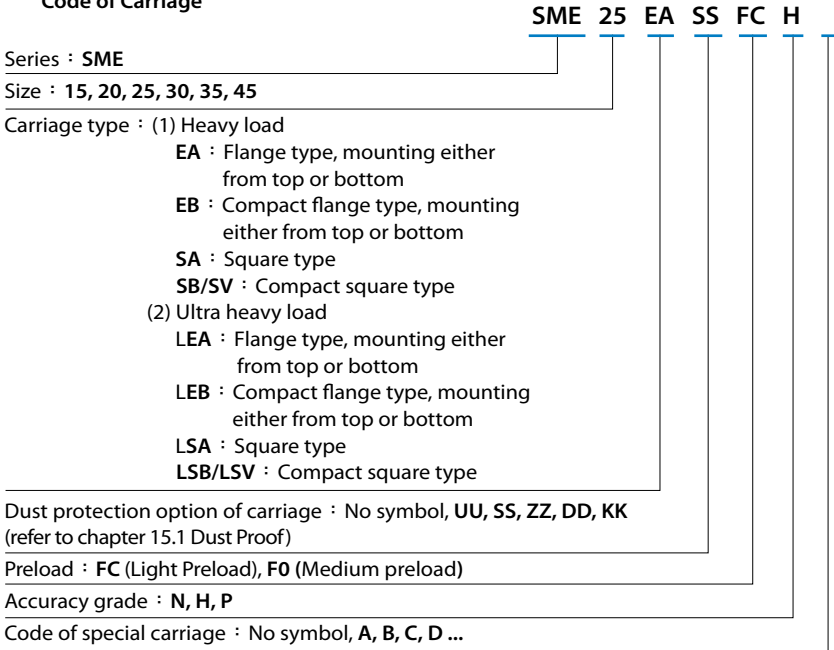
Code of Carriage

SME 25 EA SS FC H

Series：SME

Size：15, 20, 25, 30, 35, 45

Carriage type：(1) Heavy load
EA：Flange type, mounting either from top or bottom
EB：Compact flange type, mounting either from top or bottom
SA：Square type
SB/SV：Compact square type
(2) Ultra heavy load
LEA：Flange type, mounting either from top or bottom
LEB：Compact flange type, mounting either from top or bottom
LSA：Square type
LSB/LSV：Compact square type

Dust protection option of carriage：No symbol, UU, SS, ZZ, DD, KK (refer to chapter 15.1 Dust Proof)

Preload：FC (Light Preload), F0 (Medium preload)

Accuracy grade：N, H, P

Code of special carriage：No symbol, A, B, C, D ...